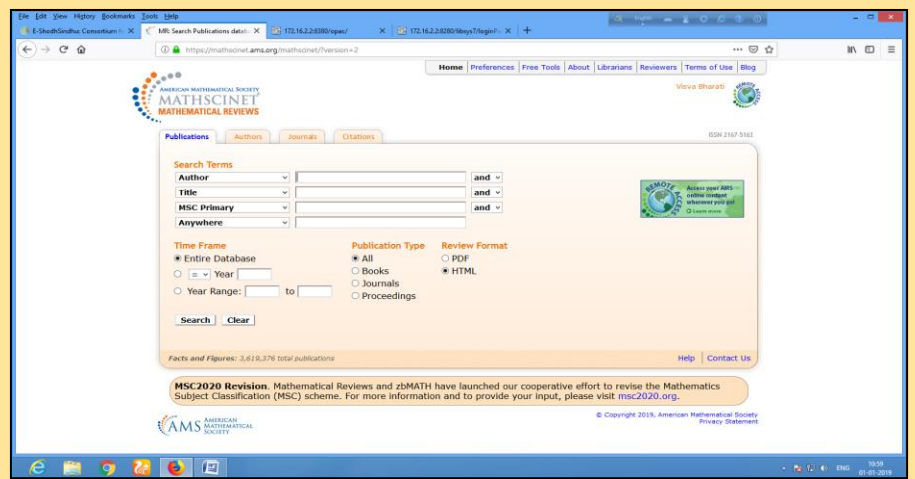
File Edit View History Bookmarks Tools Help

E-ShodhSindhu Consortium fo ×
MR: Search Publications datab ×
172.16.2.2:8080/opac/ ×
172.16.2.2:8080/libsys7/login? ×
+

https://mathscinet.ams.org/mathscinet/?version=2

Home | Preferences | Free Tools | About | Librarians | Reviewers | Terms of Use | Blog

AMERICAN MATHEMATICAL SOCIETY
MATHSCINET
MATHEMATICAL REVIEWS

Visva Bharati

Publications | Authors | Journals | Citations

ISSN 2167-5163

Search Terms

| | | |
|---|---|---|
| Author | | and |
| Title | | and |
| MSC Primary | | and |
| Anywhere | | |

REMOTE ACCESS
Access your AMS online content wherever you go!
Learn more

Time Frame
Entire Database
= Year
Year Range: to

Publication Type
All
Books
Journals
Proceedings

Review Format
PDF
HTML

Search Clear

Facts and Figures: 3,619,376 total publications

Help | Contact Us

MSC2020 Revision. Mathematical Reviews and zbMATH have launched our cooperative effort to revise the Mathematics Subject Classification (MSC) scheme. For more information and to provide your input, please visit msc2020.org.

AMS AMERICAN MATHEMATICAL SOCIETY

© Copyright 2019, American Mathematical Society
Privacy Statement

ENG 10:59 01-01-2019